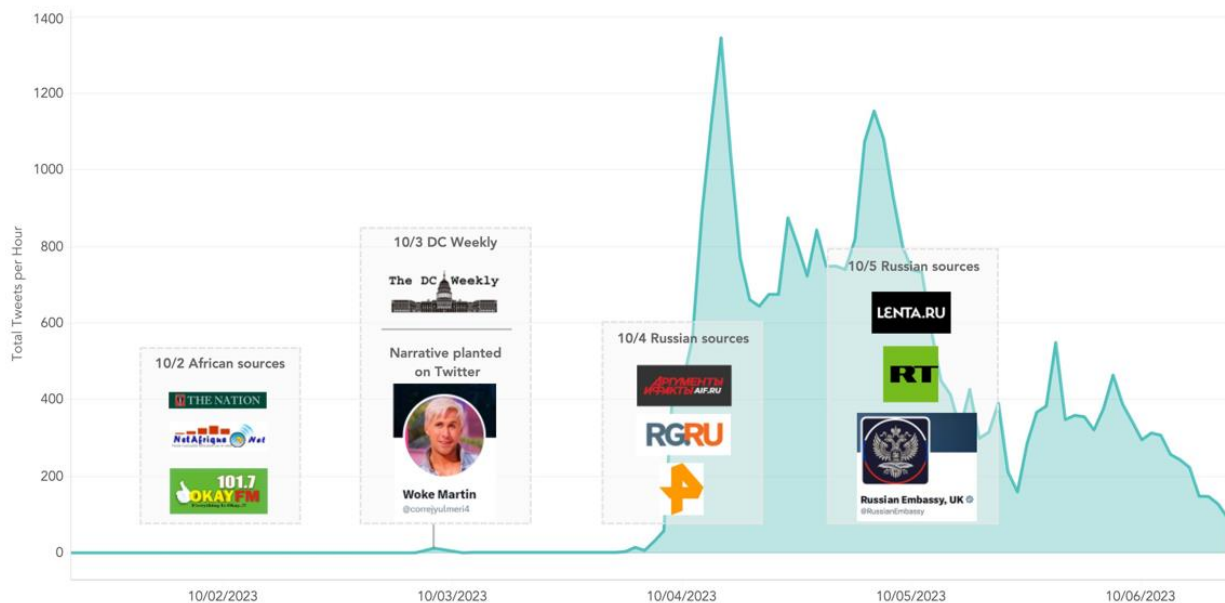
1400
1200
1000
800
600
400
200
0

Total Tweets per Hour

10/2 African sources
THE NATION
NetAfrique.Net
101.7 OKAY FM

10/3 DC Weekly
The DC Weekly
Narrative planted on Twitter
Woke Martin
@correjyulmeri4

10/4 Russian sources
АРГУМЕНТЫ И ФАКТЫ AIF.RU
RGRU

10/5 Russian sources
LENTA.RU
RT
Russian Embassy, UK
@RussianEmbassy

10/02/2023
10/03/2023
10/04/2023
10/05/2023
10/06/2023